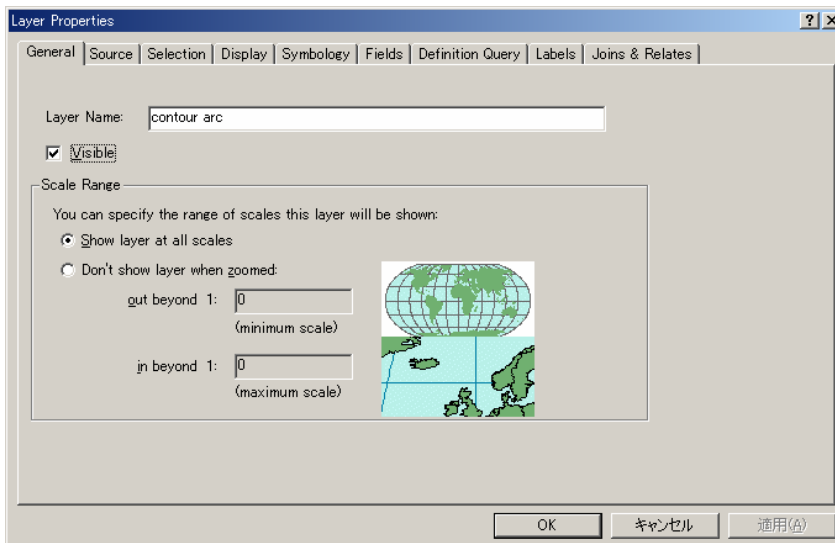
Layer Properties

?

General | Source | Selection | Display | Symbology | Fields | Definition Query | Labels | Joins & Relates

Layer Name: contour arc

Visible

Scale Range

You can specify the range of scales this layer will be shown:

Show layer at all scales

Don't show layer when zoomed:

out beyond 1: 0

(minimum scale)

in beyond 1: 0

(maximum scale)

OK

キャンセル

適用(A)